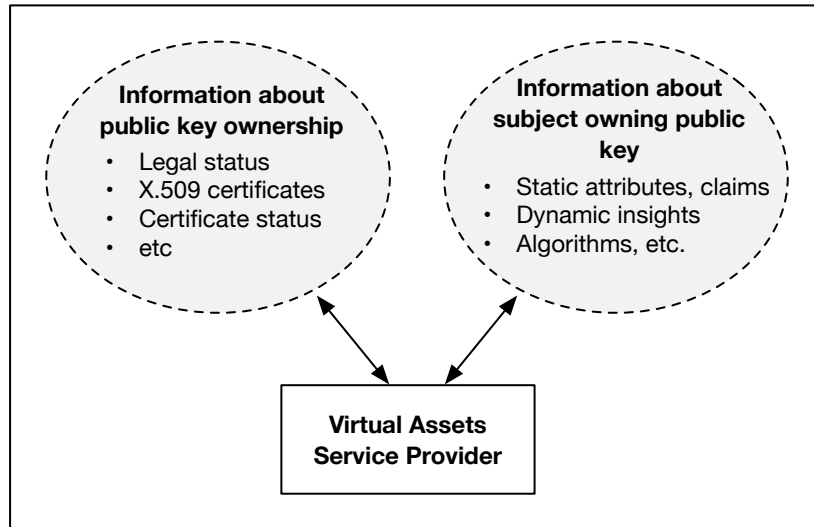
**Information about public key ownership**
- Legal status
- X.509 certificates
- Certificate status
- etc

**Information about subject owning public key**
- Static attributes, claims
- Dynamic insights
- Algorithms, etc.

**Virtual Assets Service Provider**